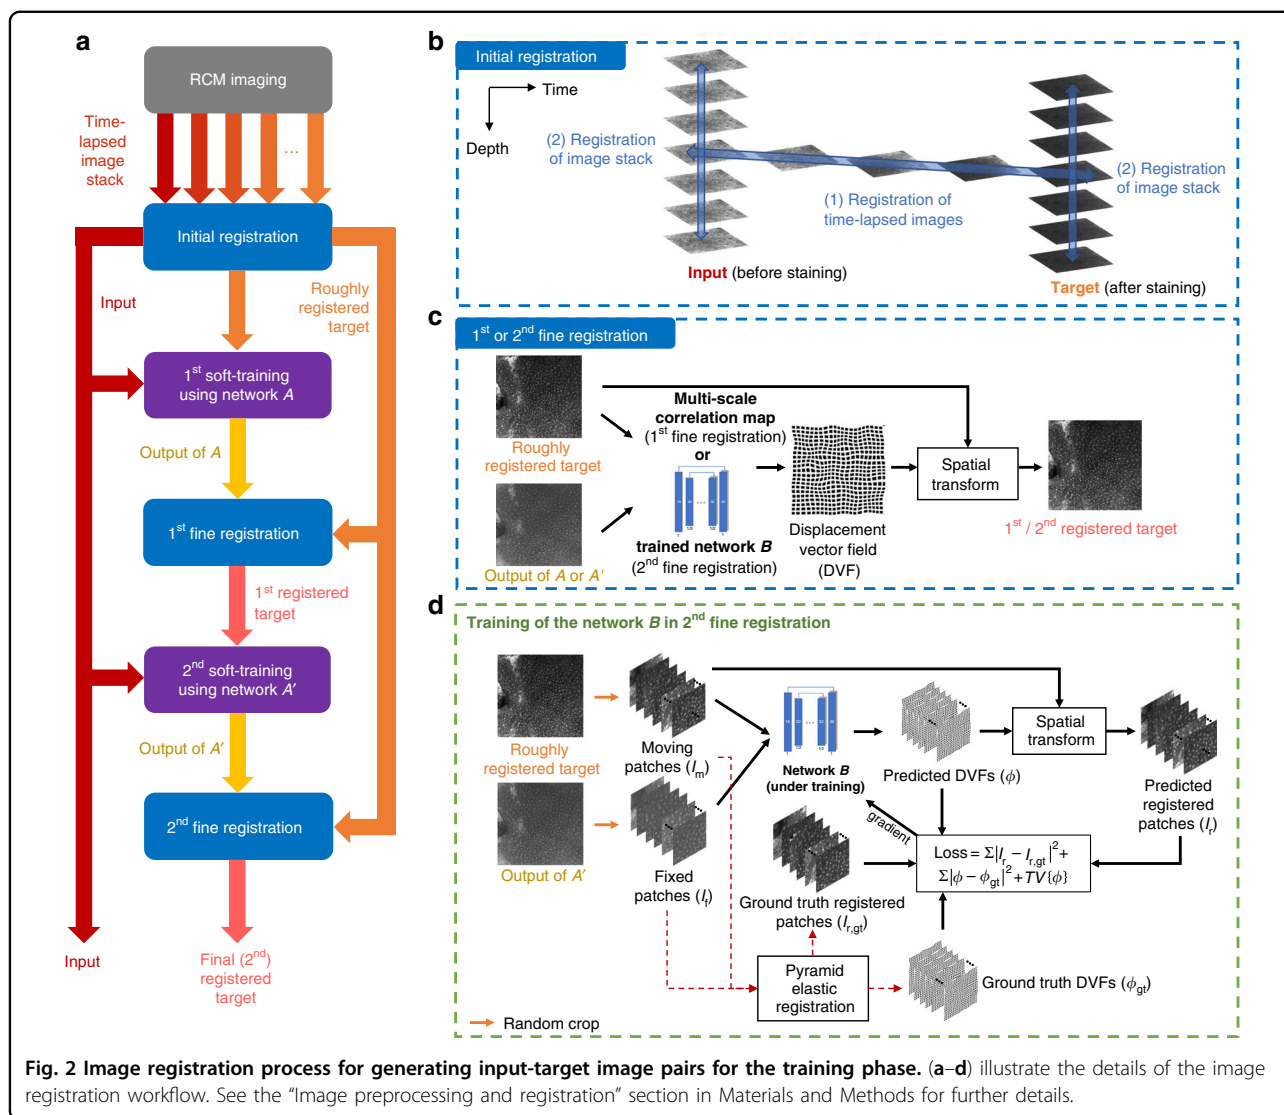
a

RCM imaging

Time-lapsed image stack

...

Initial registration

Input

Roughly registered target

$1^{st}$ soft-training using network $A$

Output of $A$

$1^{st}$ fine registration

$1^{st}$ registered target

$2^{nd}$ soft-training using network $A'$

Output of $A'$

$2^{nd}$ fine registration

Input

Final ($2^{nd}$) registered target

b

Initial registration

Time

Depth

(2) Registration of image stack

(1) Registration of time-lapsed images

(2) Registration of image stack

Input (before staining)

Target (after staining)

c

$1^{st}$ or $2^{nd}$ fine registration

Roughly registered target

Output of $A$ or $A'$

Multi-scale correlation map ($1^{st}$ fine registration) or

trained network $B$ ($2^{nd}$ fine registration)

Displacement vector field (DVF)

Spatial transform

$1^{st}$ / $2^{nd}$ registered target

d

Training of the network $B$ in $2^{nd}$ fine registration

Roughly registered target

Output of $A'$

Moving patches ($I_m$)

Fixed patches ($I_f$)

Network $B$ (under training)

Predicted DVFs ($\phi$)

Spatial transform

Predicted registered patches ($I_r$)

gradient

Loss = $\Sigma|I_r - I_{r,gt}|^2 + \Sigma|\phi - \phi_{gt}|^2 + TV\{\phi\}$

Ground truth registered patches ($I_{r,gt}$)

Pyramid elastic registration

Ground truth DVFs ($\phi_{gt}$)

Random crop

Fig. 2 Image registration process for generating input-target image pairs for the training phase. (a–d) illustrate the details of the image registration workflow. See the “Image preprocessing and registration” section in Materials and Methods for further details.